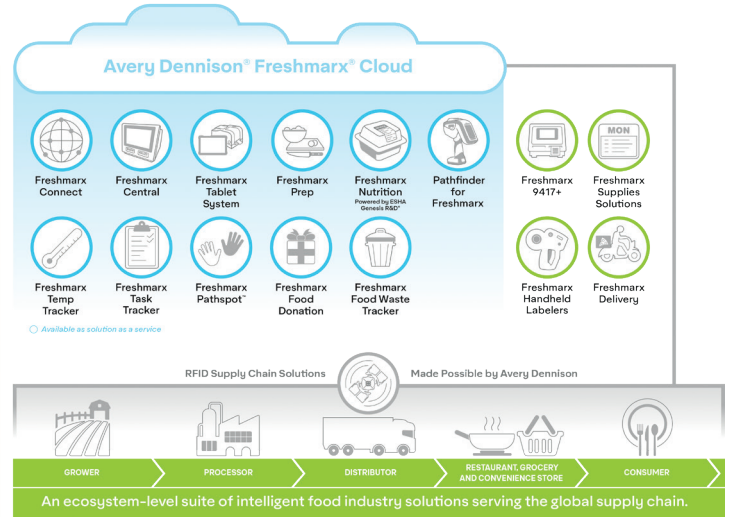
Avery Dennison® Freshmarx® Cloud

Freshmarx Connect

Freshmarx Central

Freshmarx Tablet System

Freshmarx Prep

Freshmarx Nutrition
Powered by ESHA Genesis R&D®

Pathfinder for Freshmarx

Freshmarx 9417+

MON

Freshmarx Supplies Solutions

Freshmarx Temp Tracker

Freshmarx Task Tracker

Freshmarx Pathspot™

Freshmarx Food Donation

Freshmarx Food Waste Tracker

Freshmarx Handheld Labelers

Freshmarx Delivery

Available as solution as a service

RFID Supply Chain Solutions

Made Possible by Avery Dennison

GROWER

PROCESSOR

DISTRIBUTOR

RESTAURANT, GROCERY AND CONVENIENCE STORE

CONSUMER

An ecosystem-level suite of intelligent food industry solutions serving the global supply chain.